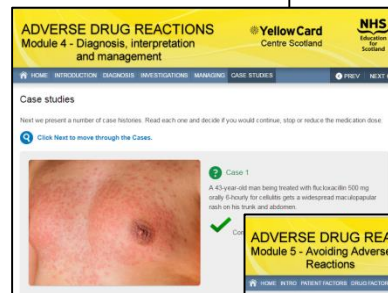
ADVERSE DRUG REACTIONS
Module 4 - Diagnosis, interpretation and management

Yellow Card
Centre Scotland

NHS
Education for Scotland

HOME INTRODUCTION DIAGNOSIS INVESTIGATIONS MANAGING CASE STUDIES

PREV NEXT

Case studies

Next we present a number of case histories. Read each one and decide if you would continue, stop or reduce the medication dose.

Click Next to move through the Cases.

Case 1

A 43-year-old man being treated with flucloxacillin 500 mg orally 6-hourly for cellulitis gets a widespread maculopapular rash on his trunk and abdomen.

Co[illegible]

ADVERSE DRUG REA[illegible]
Module 5 - Avoiding Adverse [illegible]
Reactions

HOME INTRO PATIENT FACTORS DRUG FACTOR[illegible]